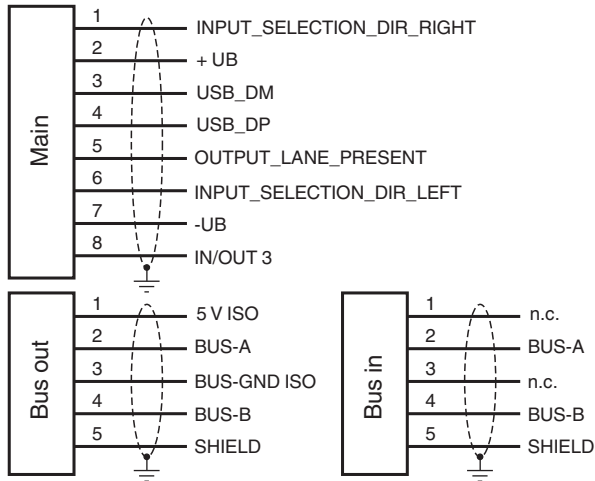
Main

1 INPUT_SELECTION_DIR_RIGHT
2 + UB
3 USB_DM
4 USB_DP
5 OUTPUT_LANE_PRESENT
6 INPUT_SELECTION_DIR_LEFT
7 -UB
8 IN/OUT 3

Bus out

1 5 V ISO
2 BUS-A
3 BUS-GND ISO
4 BUS-B
5 SHIELD

Bus in

1 n.c.
2 BUS-A
3 n.c.
4 BUS-B
5 SHIELD